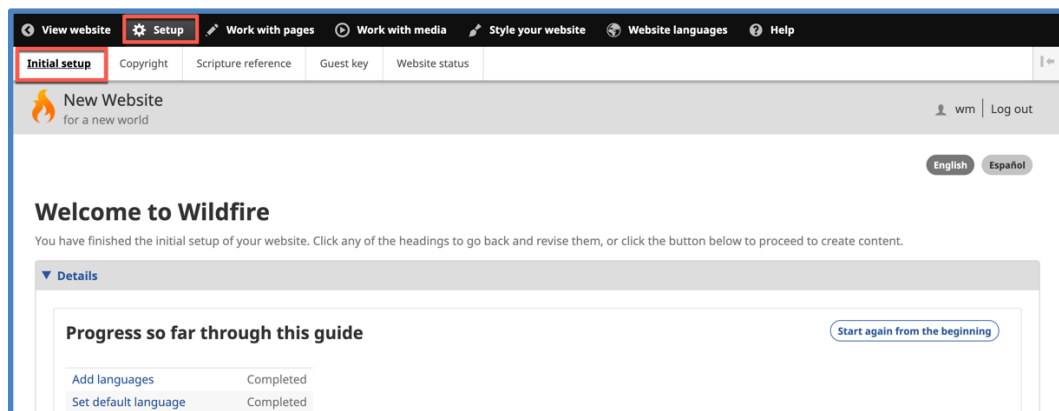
View website Setup Work with pages Work with media Style your website Website languages Help

Initial setup Copyright Scripture reference Guest key Website status

New Website
for a new world

wm | Log out

English Español

Welcome to Wildfire

You have finished the initial setup of your website. Click any of the headings to go back and revise them, or click the button below to proceed to create content.

▼ Details

Progress so far through this guide

Start again from the beginning

| | |
|---|---|
| Add languages | Completed |
| Set default language | Completed |